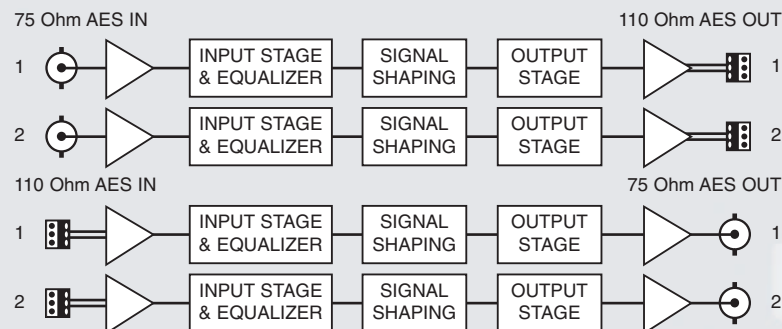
75 Ohm AES IN

110 Ohm AES OUT

1 INPUT STAGE & EQUALIZER SIGNAL SHAPING OUTPUT STAGE 1

2 INPUT STAGE & EQUALIZER SIGNAL SHAPING OUTPUT STAGE 2

110 Ohm AES IN

75 Ohm AES OUT

1 INPUT STAGE & EQUALIZER SIGNAL SHAPING OUTPUT STAGE 1

2 INPUT STAGE & EQUALIZER SIGNAL SHAPING OUTPUT STAGE 2